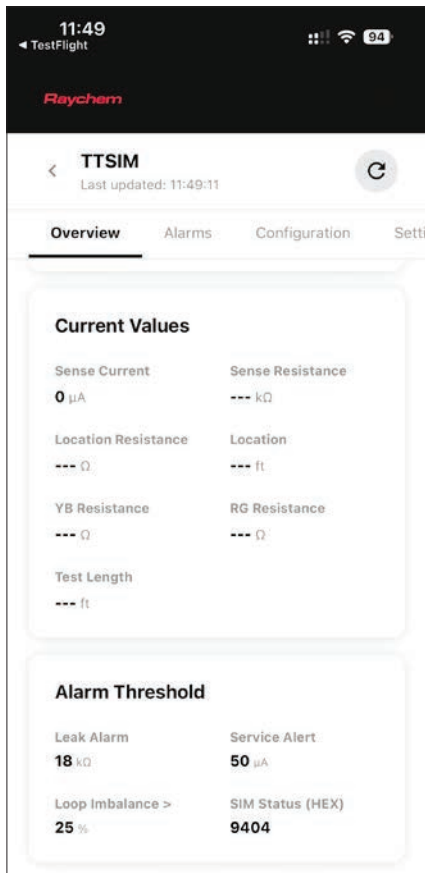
11:49
◂ TestFlight
94

Raychem

TTSIM
Last updated: 11:49:11

Overview Alarms Configuration Setti

Current Values

Sense Current
0 µA

Sense Resistance
--- kΩ

Location Resistance
--- Ω

Location
--- ft

YB Resistance
--- Ω

RG Resistance
--- Ω

Test Length
--- ft

Alarm Threshold

Leak Alarm
18 kΩ

Service Alert
50 µA

Loop Imbalance >
25 %

SIM Status (HEX)
9404